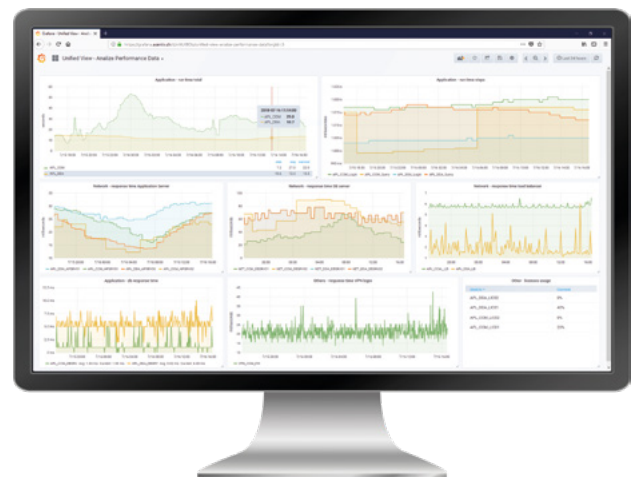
Unified View - Analize Performance Data

Application - run time total

Application - run time steps

Network - response time Application Server

Network - response time DB server

Network - response time load balancer

Application - db response time

Others - response time of Pinger

Other - Session usage

| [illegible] | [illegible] |
|---|---|
| APL_DEA_LKP0 | 0% |
| APL_DEA_LKP1 | 43% |
| APL_CCNA_LC00 | 0% |
| APL_CCNA_LC01 | 33% |